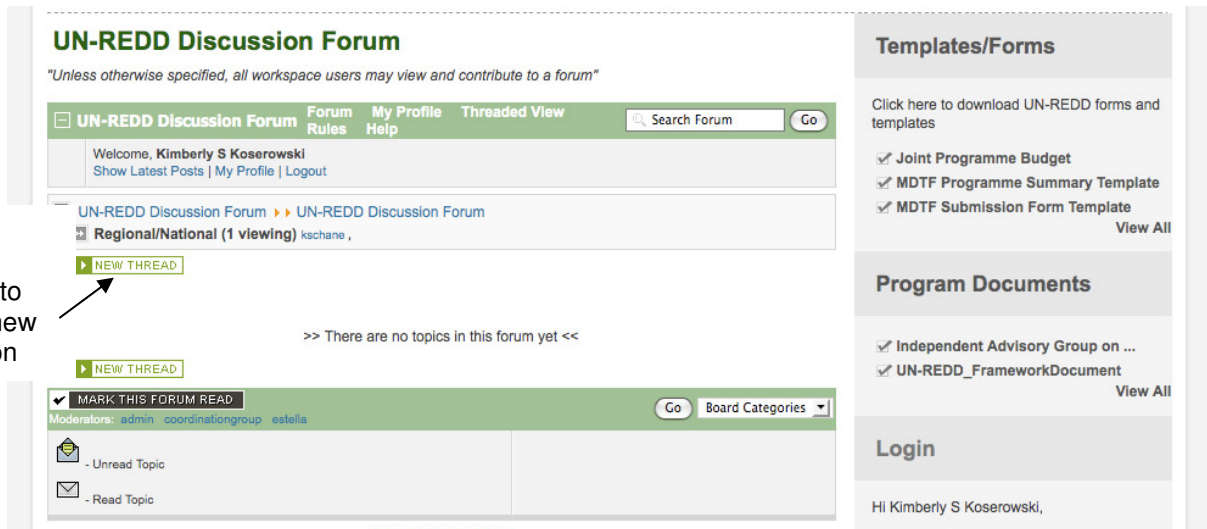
UN-REDD Discussion Forum

"Unless otherwise specified, all workspace users may view and contribute to a forum"

UN-REDD Discussion Forum Forum Rules My Profile Help Threaded View Search Forum Go

Welcome, Kimberly S Koserowski
Show Latest Posts | My Profile | Logout

UN-REDD Discussion Forum UN-REDD Discussion Forum
Regional/National (1 viewing) kschane ,

NEW THREAD

to
new
on

>> There are no topics in this forum yet <<

NEW THREAD

MARK THIS FORUM READ
Moderators: admin coordinationgroup estella

Go Board Categories

- Unread Topic

- Read Topic

Templates/Forms

Click here to download UN-REDD forms and templates

Joint Programme Budget
MDTF Programme Summary Template
MDTF Submission Form Template
View All

Program Documents

Independent Advisory Group on ...
UN-REDD_FrameworkDocument
View All

Login

Hi Kimberly S Koserowski,